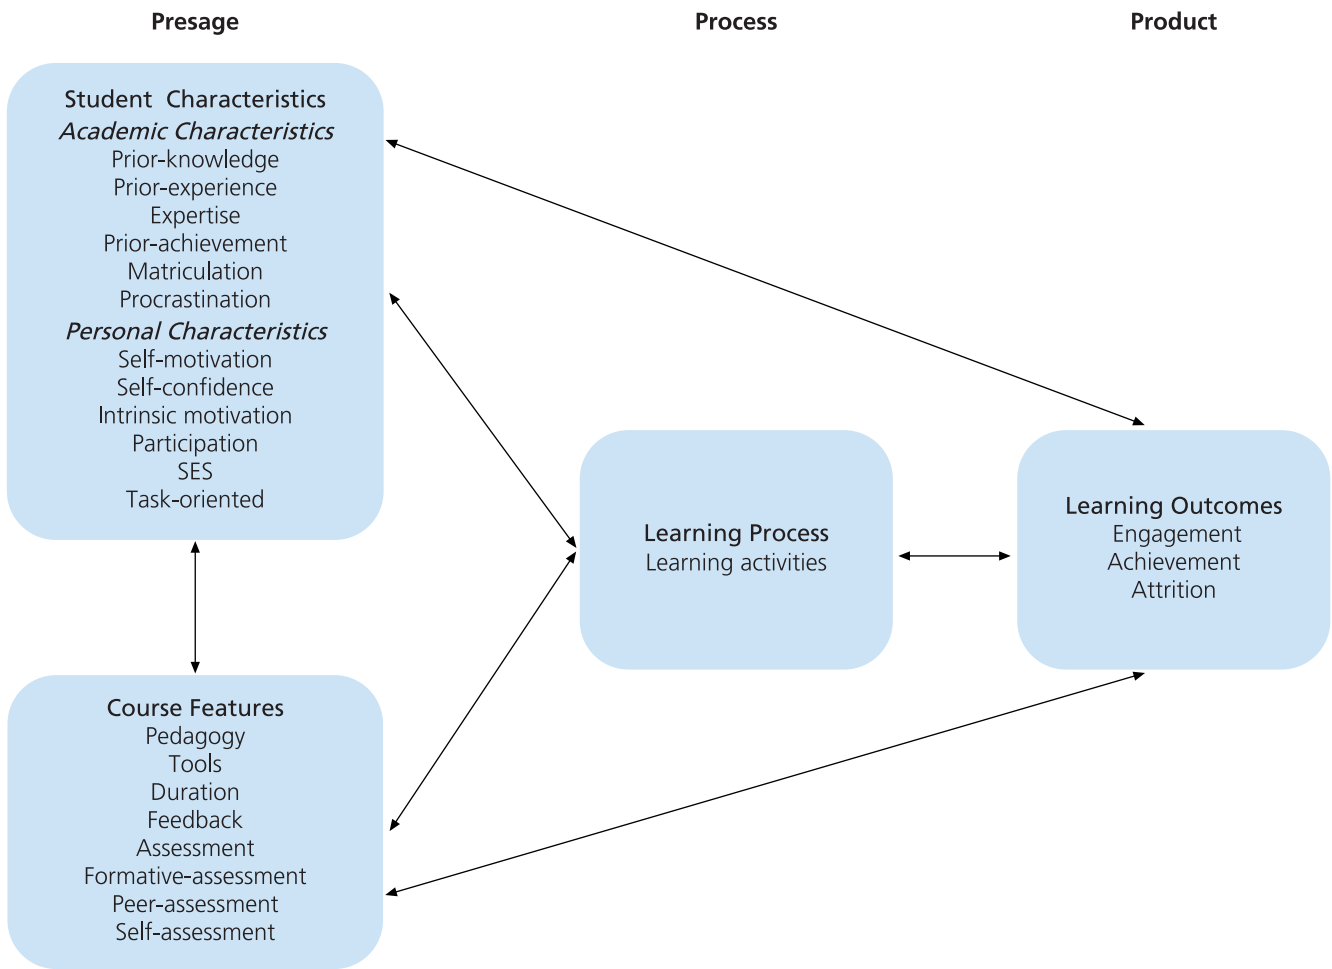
Presage

Process

Product

Student Characteristics
*Academic Characteristics*
Prior-knowledge
Prior-experience
Expertise
Prior-achievement
Matriculation
Procrastination
*Personal Characteristics*
Self-motivation
Self-confidence
Intrinsic motivation
Participation
SES
Task-oriented

Course Features
Pedagogy
Tools
Duration
Feedback
Assessment
Formative-assessment
Peer-assessment
Self-assessment

Learning Process
Learning activities

Learning Outcomes
Engagement
Achievement
Attrition